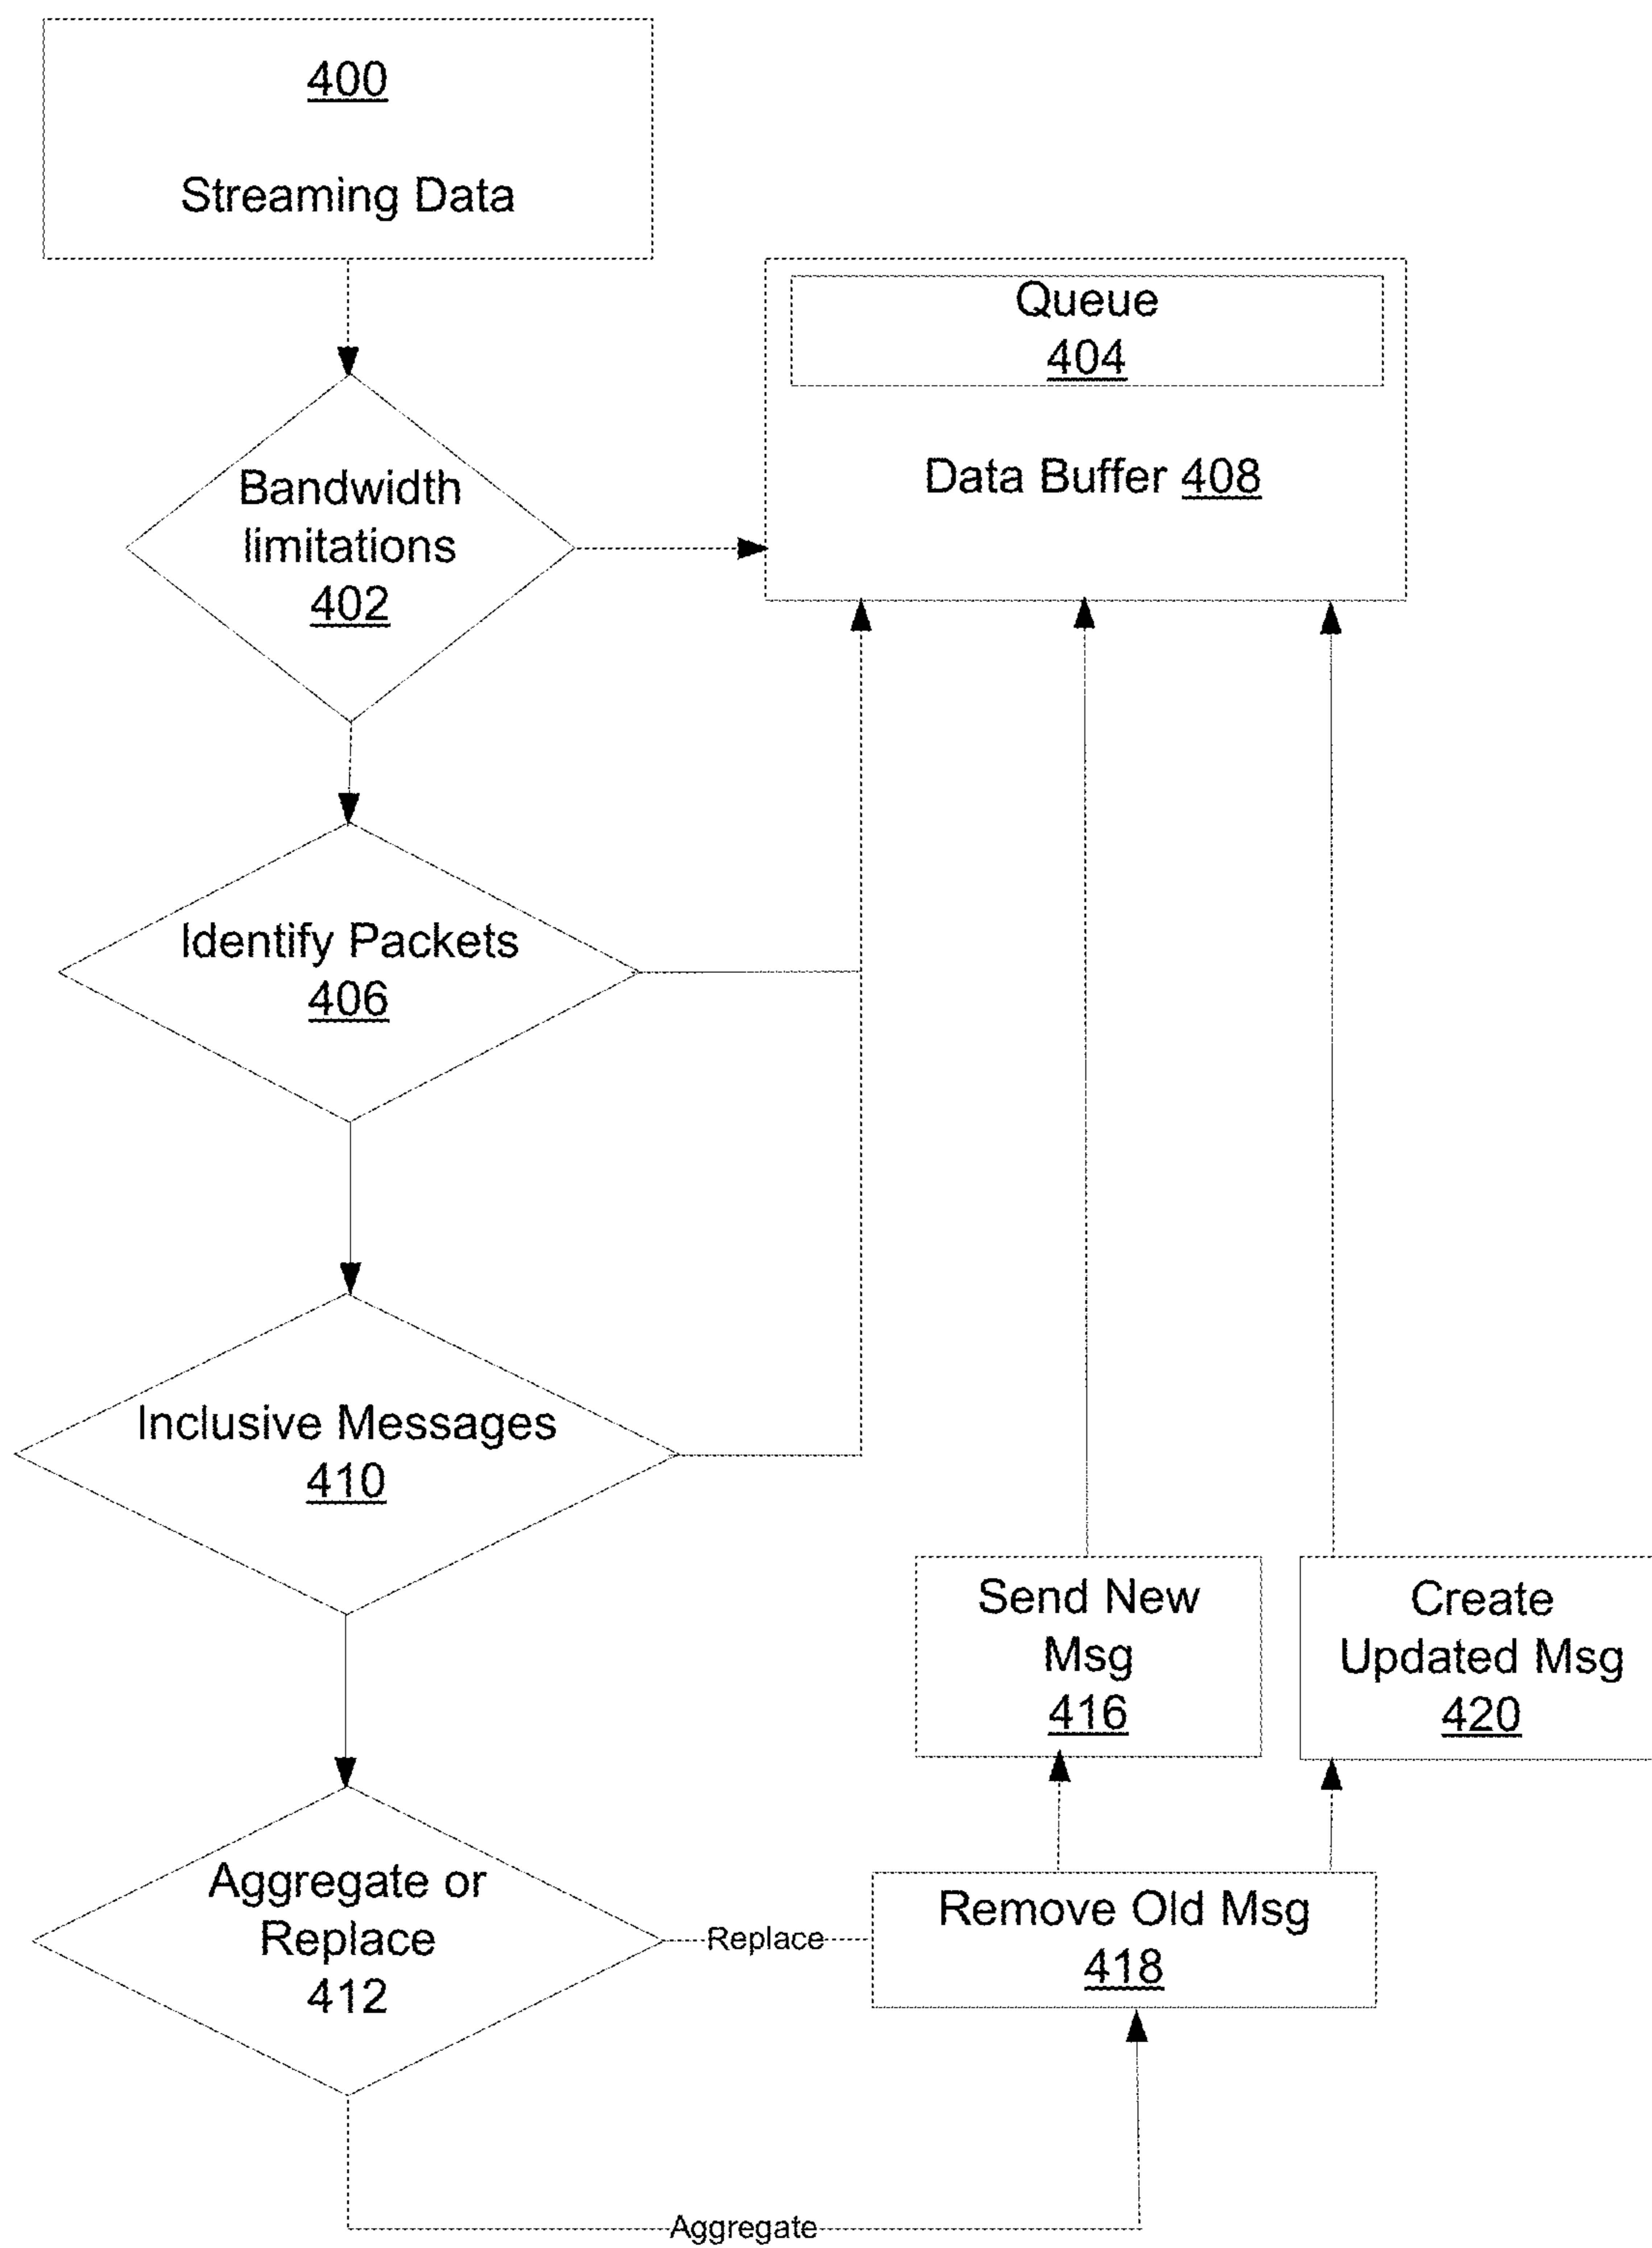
400

Streaming Data

Queue
404

Data Buffer 408

Bandwidth limitations
402

Identify Packets
406

Inclusive Messages
410

Send New Msg
416

Create Updated Msg
420

Aggregate or Replace
412

Replace

Remove Old Msg
418

Aggregate